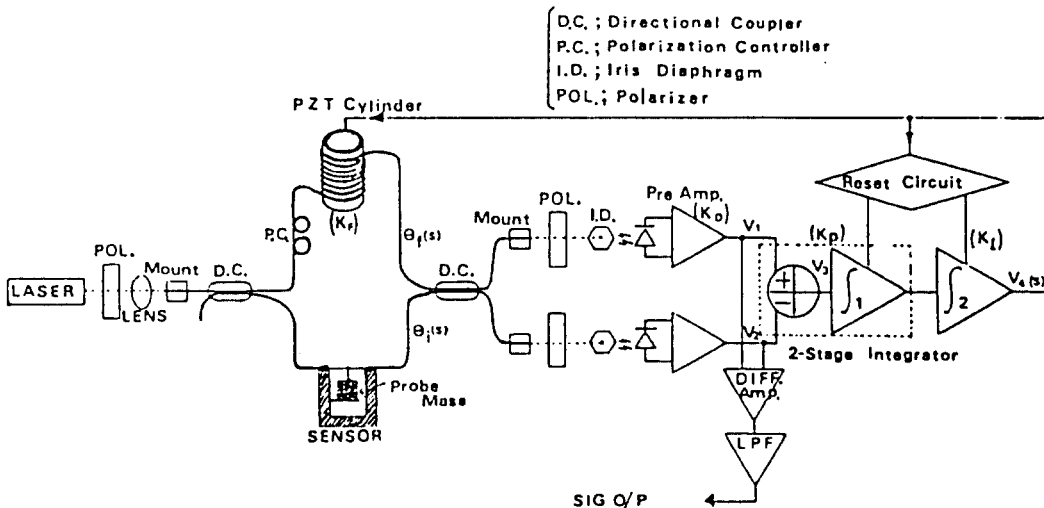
D.C. ; Directional Coupler
P.C. ; Polarization Controller
I.D. ; Iris Diaphragm
POL. ; Polarizer

PZT Cylinder

$(K_f)$

P.C.

$\theta_f(s)$

$\theta_i(s)$

LASER

POL.

LENS

Mount

D.C.

D.C.

Mount

POL.

I.D.

Pre Amp.

$(K_D)$

$V_1$

$V_2$

$V_3$

$(K_p)$

Reset Circuit

$(K_I)$

$\int_1$

$\int_2$

$V_4(s)$

2-Stage Integrator

DIFF. Amp.

LPF

Probe Mass

SENSOR

SIG O/P